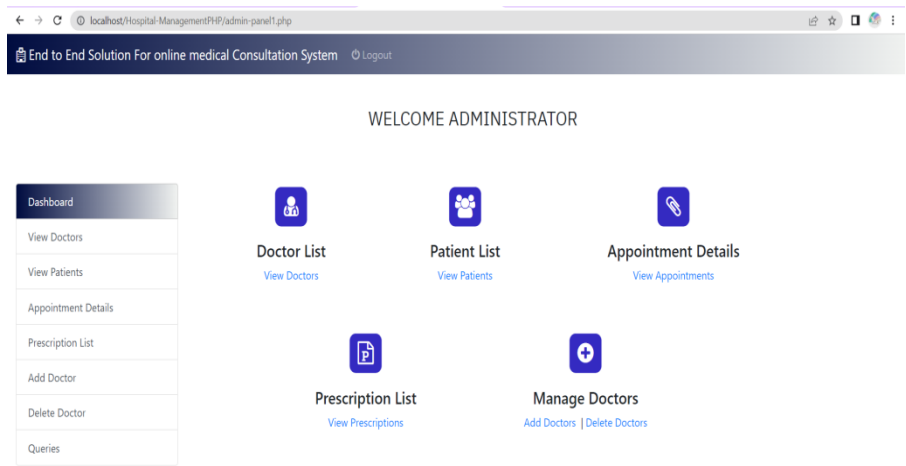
localhost/Hospital-ManagementPHP/admin-panel1.php

End to End Solution For online medical Consultation System Logout

WELCOME ADMINISTRATOR

Dashboard
View Doctors
View Patients
Appointment Details
Prescription List
Add Doctor
Delete Doctor
Queries

Doctor List
View Doctors

Patient List
View Patients

Appointment Details
View Appointments

P

Prescription List
View Prescriptions

Manage Doctors
Add Doctors | Delete Doctors